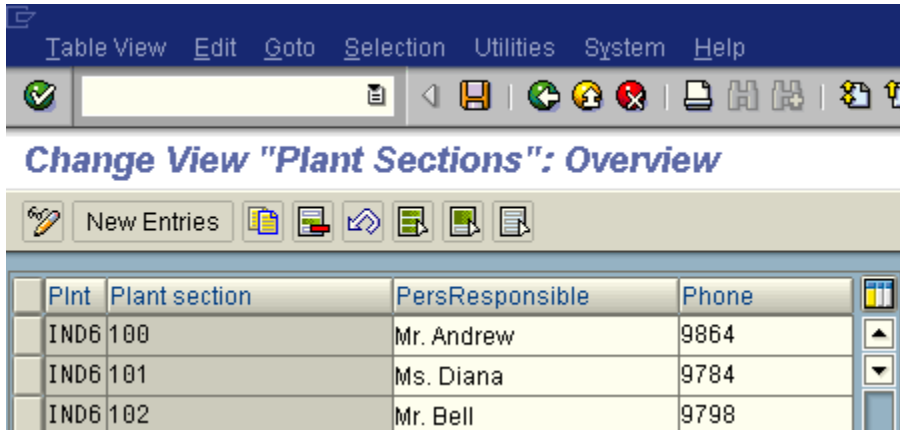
Table View Edit Goto Selection Utilities System Help

Change View "Plant Sections": Overview

New Entries

| Plnt | Plant section | PersResponsible | Phone |
|---|---|---|---|
| IND6 | 100 | Mr. Andrew | 9864 |
| IND6 | 101 | Ms. Diana | 9784 |
| IND6 | 102 | Mr. Bell | 9798 |